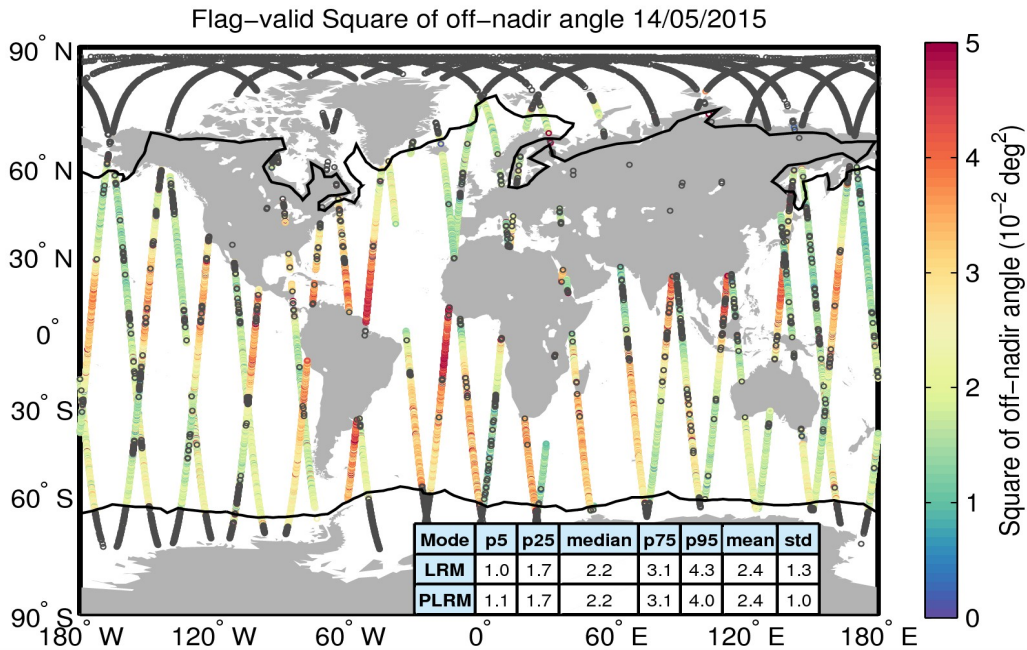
Flag−valid Square of off−nadir angle 14/05/2015

90° N
60° N
30° N
0°
30° S
60° S
90° S
180° W
120° W
60° W
0°
60° E
120° E
180° E

| Mode | p5 | p25 | median | p75 | p95 | mean | std |
|---|---|---|---|---|---|---|---|
| LRM | 1.0 | 1.7 | 2.2 | 3.1 | 4.3 | 2.4 | 1.3 |
| PLRM | 1.1 | 1.7 | 2.2 | 3.1 | 4.0 | 2.4 | 1.0 |

5
4
3
2
1
0
Square of off−nadir angle ($10^{-2}$ $deg^2$)